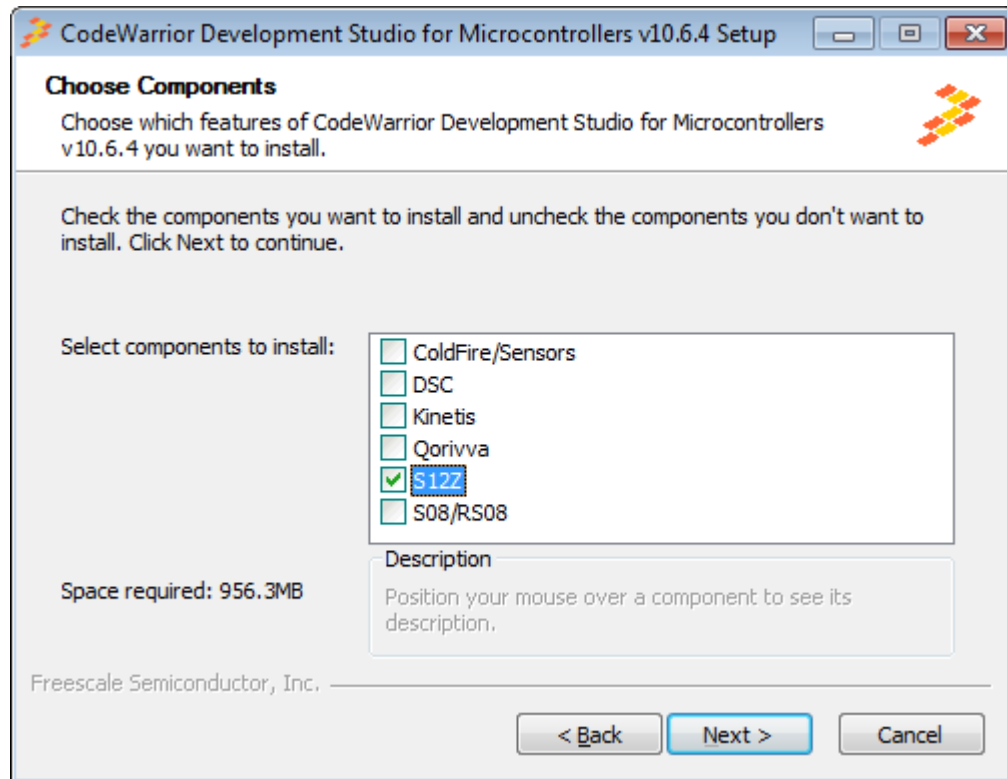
CodeWarrior Development Studio for Microcontrollers v10.6.4 Setup

Choose Components

Choose which features of CodeWarrior Development Studio for Microcontrollers v10.6.4 you want to install.

Check the components you want to install and uncheck the components you don't want to install. Click Next to continue.

Select components to install:

ColdFire/Sensors
DSC
Kinetis
Qorivva
S12Z
S08/RS08

Space required: 956.3MB

Description

Position your mouse over a component to see its description.

Freescale Semiconductor, Inc.

< Back
Next >
Cancel